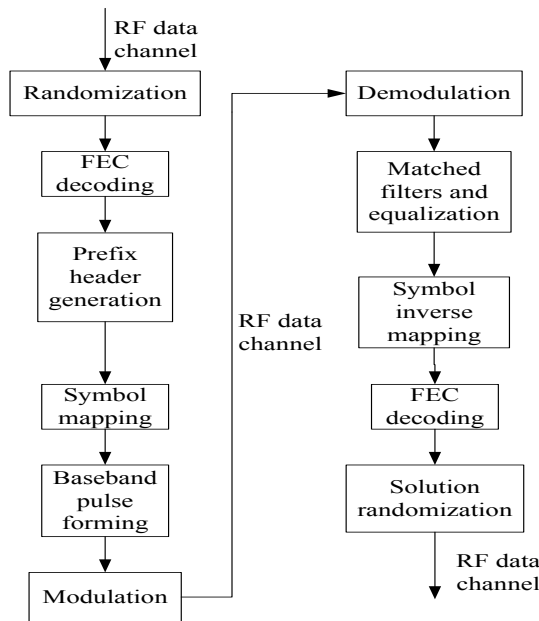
RF data channel

Randomization

FEC decoding

Prefix header generation

Symbol mapping

Baseband pulse forming

Modulation

RF data channel

Demodulation

Matched filters and equalization

Symbol inverse mapping

FEC decoding

Solution randomization

RF data channel